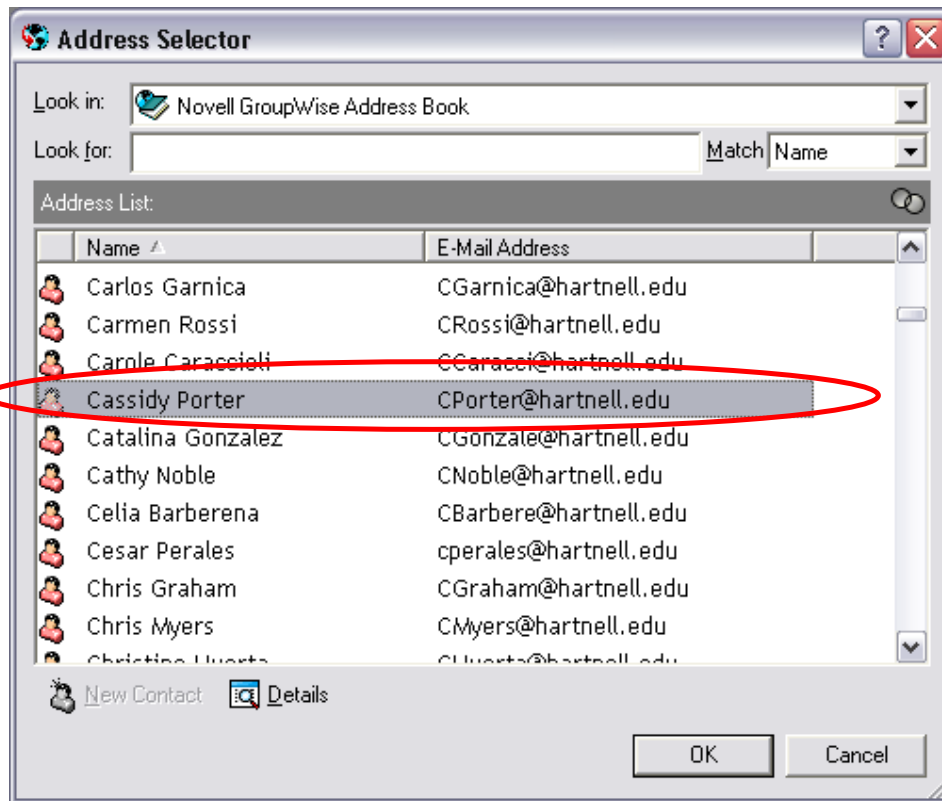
Address Selector

Look in: Novell GroupWise Address Book

Look for:

Match Name

Address List:

| Name | E-Mail Address |
|---|---|
| Carlos Garnica | CGarnica@hartnell.edu |
| Carmen Rossi | CRossi@hartnell.edu |
| Carole Caraccioli | CCaracci@hartnell.edu |
| Cassidy Porter | CPorter@hartnell.edu |
| Catalina Gonzalez | CGonzale@hartnell.edu |
| Cathy Noble | CNoble@hartnell.edu |
| Celia Barberena | CBarbere@hartnell.edu |
| Cesar Perales | cperales@hartnell.edu |
| Chris Graham | CGraham@hartnell.edu |
| Chris Myers | CMyers@hartnell.edu |
| Christine Huerta | CHuerta@hartnell.edu |

New Contact Details

OK Cancel